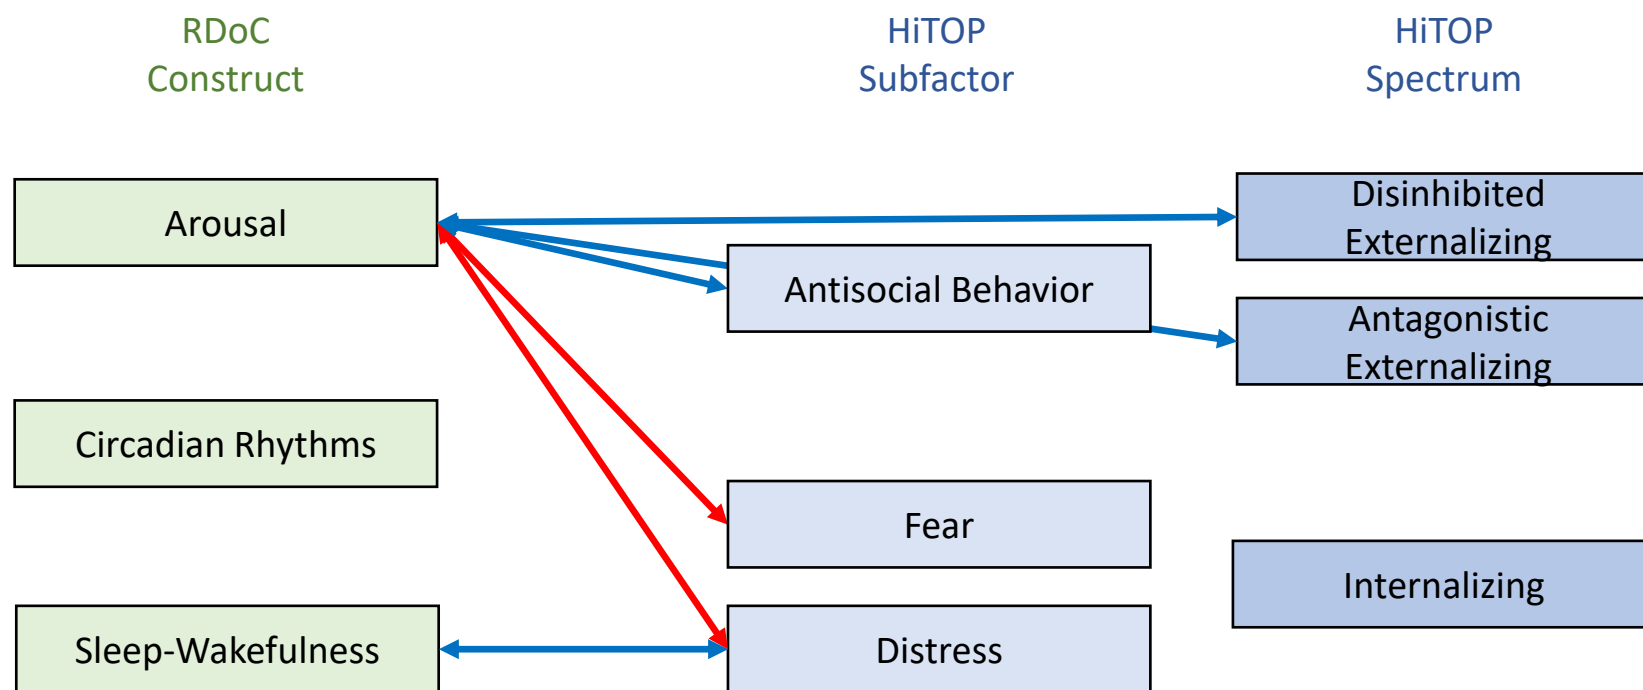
RDoC Construct

HiTOP Subfactor

HiTOP Spectrum

Arousal

Circadian Rhythms

Sleep-Wakefulness

Antisocial Behavior

Fear

Distress

Disinhibited Externalizing

Antagonistic Externalizing

Internalizing